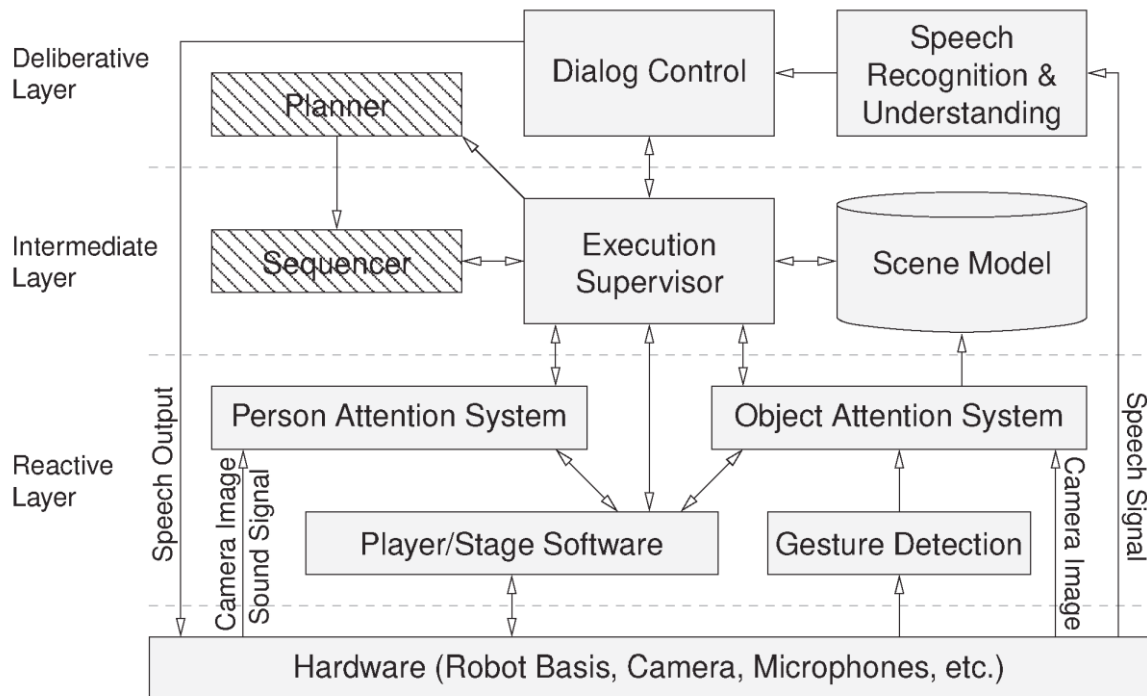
Deliberative Layer

Dialog Control

Speech Recognition & Understanding

Planner

Intermediate Layer

Sequencer

Execution Supervisor

Scene Model

Reactive Layer

Speech Output

Person Attention System

Object Attention System

Speech Signal

Camera Image

Sound Signal

Player/Stage Software

Gesture Detection

Camera Image

Hardware (Robot Basis, Camera, Microphones, etc.)